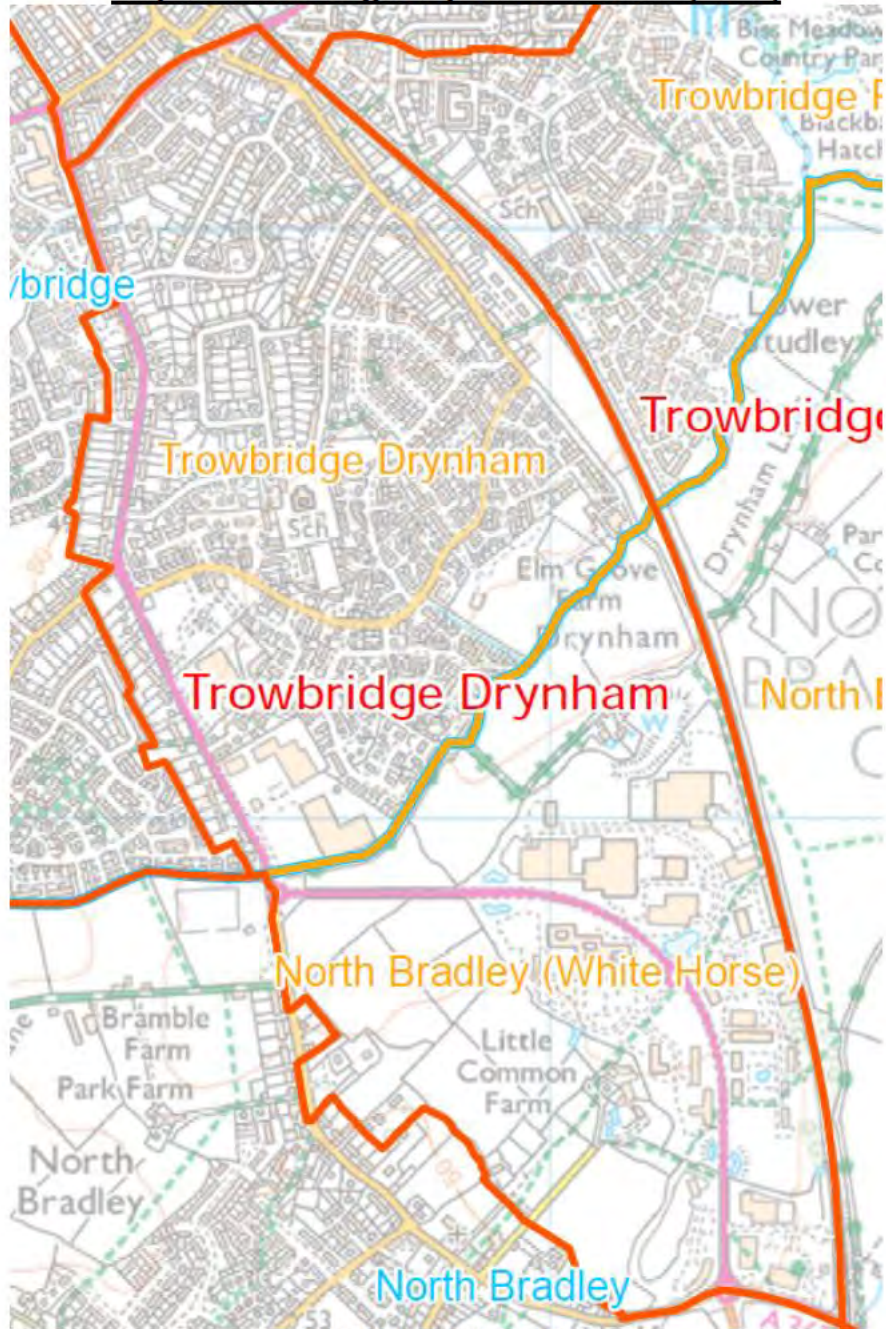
Biss Meadow Country Par

Trowbridge P

Blackba Hatch

Sch

bridge

Lower Studley

Trowbridge

Trowbridge Drynham

Drynham L

Sch

Elm Grove Farm

Drynham

Trowbridge Drynham

North

W

North Bradley (White Horse)

Bramble Farm

Park Farm

Little Common Farm

North Bradley

North Bradley

53